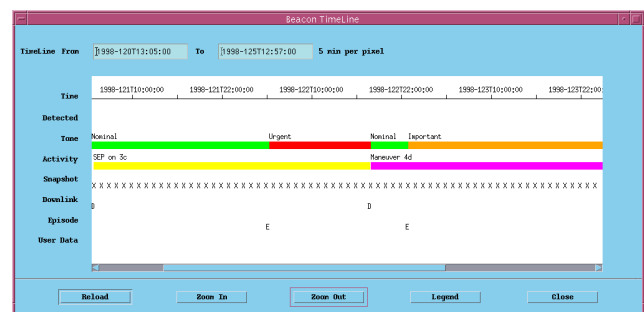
Beacon TimeLine

TimeLine From 1998-120T13:05:00 To 1998-125T12:57:00 5 min per pixel

| | |
|---|---|
| Time | 1998-121T10:00:00 1998-121T22:00:00 1998-122T10:00:00 1998-122T22:00:00 1998-123T10:00:00 1998-123T22:0 |
| Detected | |
| Tone | Nominal Urgent Nominal Important |
| Activity | SEP on 3c Maneuver 4d |
| Snapshot | X X X X X X X X X X X X X X X X X X X X X X X X X X X X X X X X X X X X X X X X X X X X X X X X X X X X X X X X X X X X X X X X X X |
| Downlink | D D |
| Episode | E E |
| User Data | |

Reload Zoom In Zoom Out Legend Close